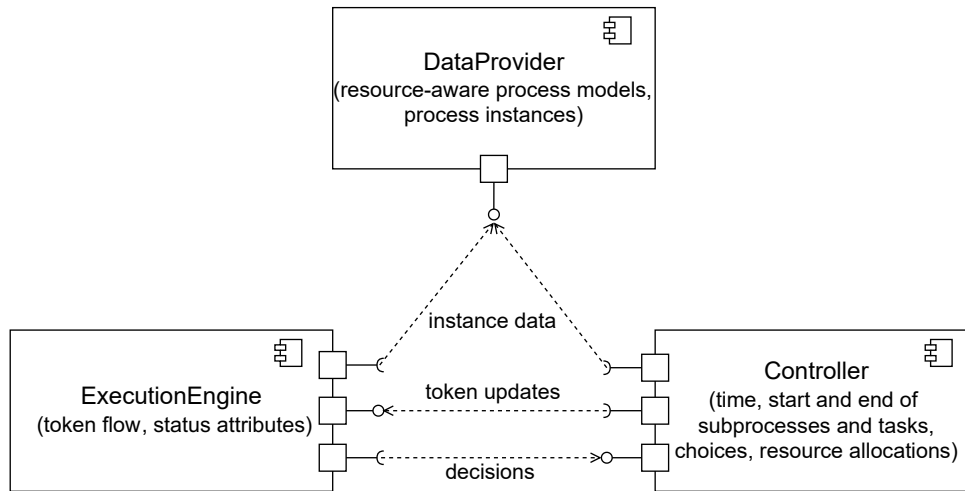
DataProvider
(resource-aware process models, process instances)

instance data

ExecutionEngine
(token flow, status attributes)

token updates

decisions

Controller
(time, start and end of subprocesses and tasks, choices, resource allocations)